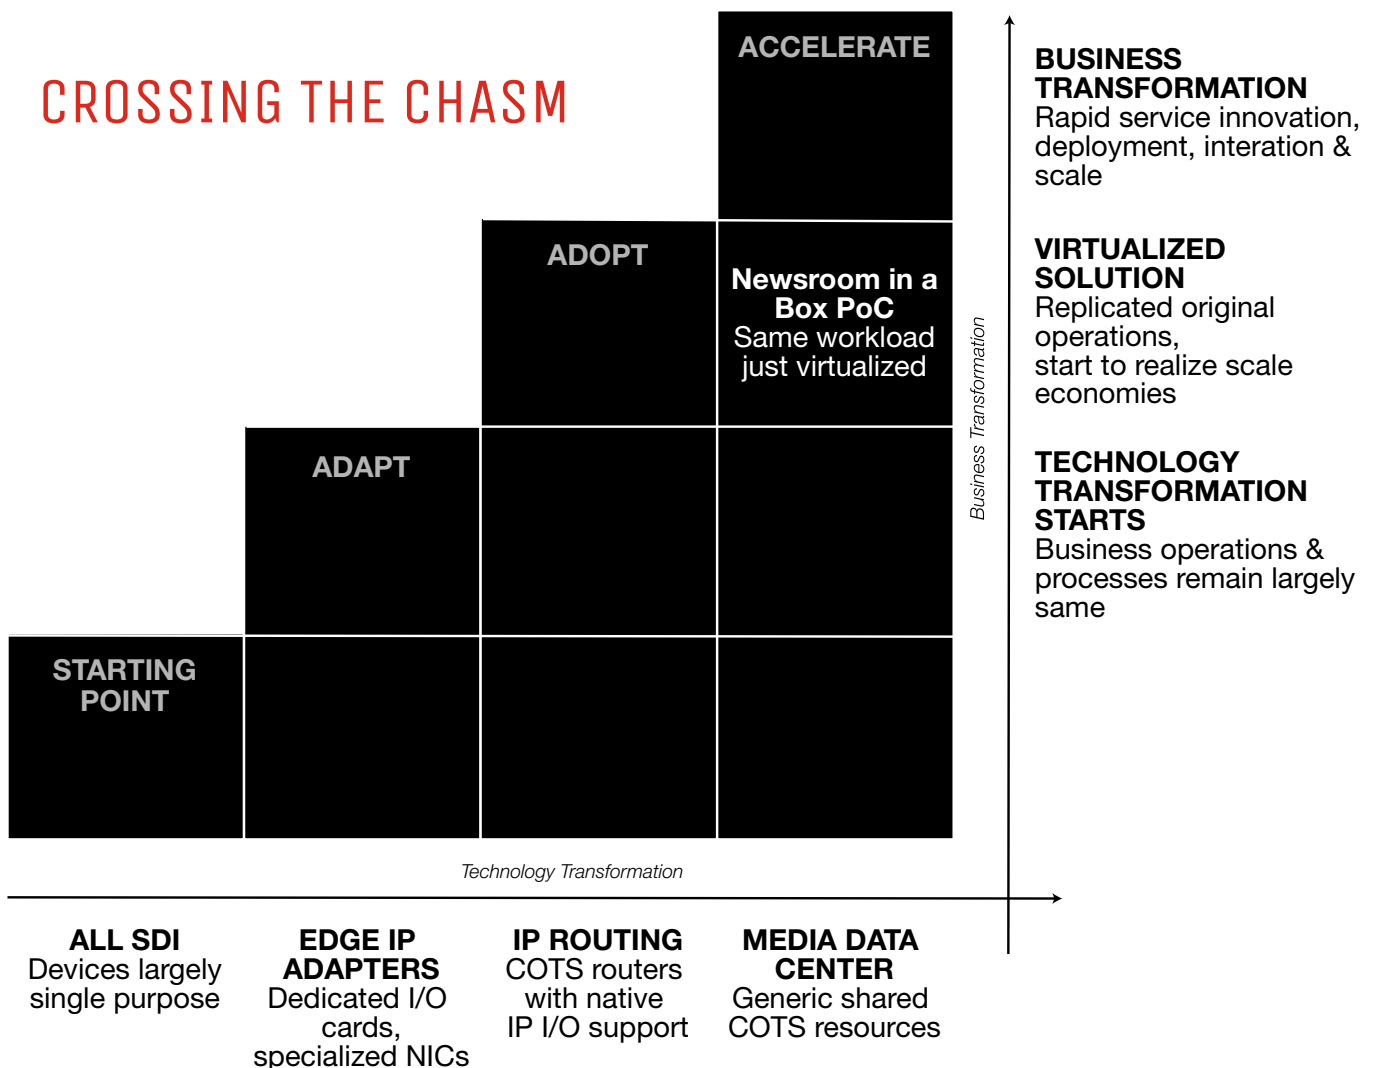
CROSSING THE CHASM

ACCELERATE

ADOPT

Newsroom in a Box PoC
Same workload just virtualized

ADAPT

STARTING POINT

Business Transformation

Technology Transformation

BUSINESS TRANSFORMATION
Rapid service innovation, deployment, interation & scale

VIRTUALIZED SOLUTION
Replicated original operations, start to realize scale economies

TECHNOLOGY TRANSFORMATION STARTS
Business operations & processes remain largely same

ALL SDI
Devices largely single purpose

EDGE IP ADAPTERS
Dedicated I/O cards, specialized NICs

IP ROUTING
COTS routers with native IP I/O support

MEDIA DATA CENTER
Generic shared COTS resources